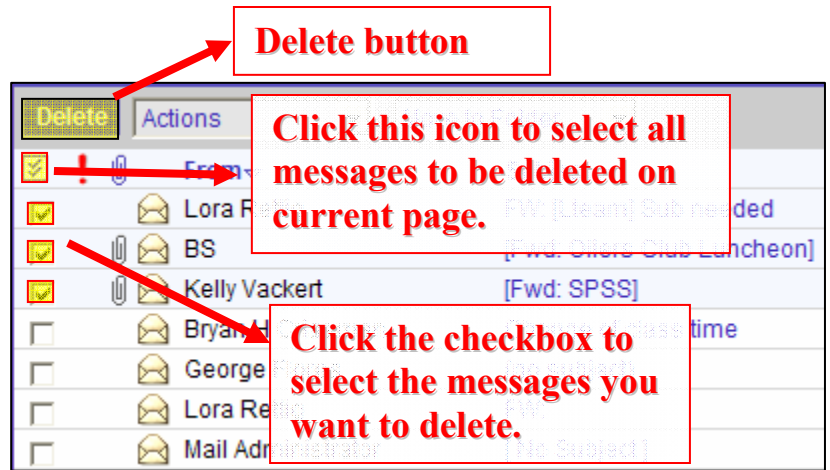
Delete button

Delete

Actions

Click this icon to select all messages to be deleted on current page.

!

From

Lora R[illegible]

FW: [Lleam] Sub needed

BS

[Fwd: Offers Club Luncheon]

Kelly Vackert

[Fwd: SPSS]

Bryan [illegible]

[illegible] time

George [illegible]

Lora Re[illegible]

Mail Administrator

[No Subject]

Click the checkbox to select the messages you want to delete.